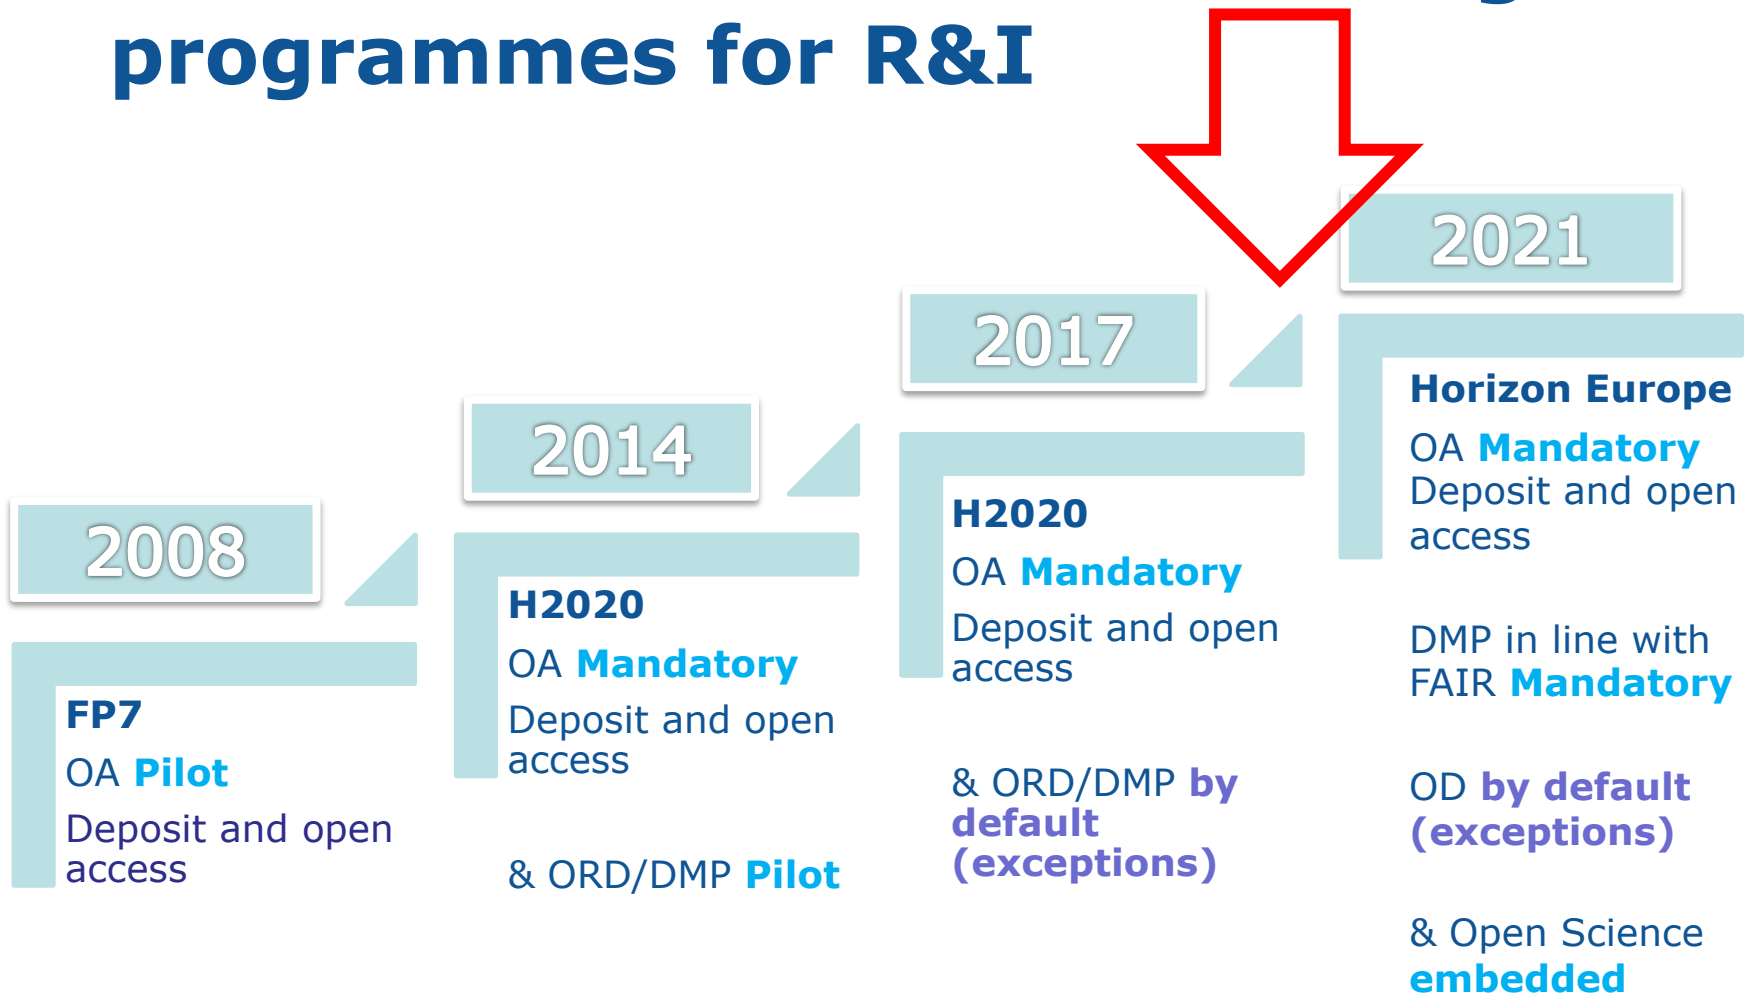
programmes for R&I

2008

FP7
OA Pilot
Deposit and open access

2014

H2020
OA Mandatory
Deposit and open access

& ORD/DMP Pilot

2017

H2020
OA Mandatory
Deposit and open access

& ORD/DMP by default (exceptions)

2021

Horizon Europe
OA Mandatory
Deposit and open access

DMP in line with FAIR Mandatory

OD by default (exceptions)

& Open Science embedded